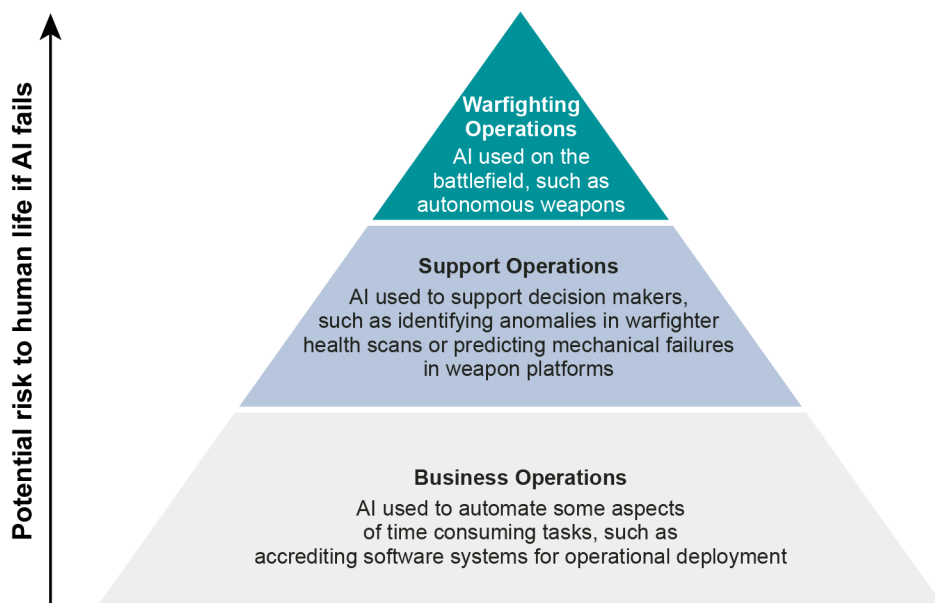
Potential risk to human life if AI fails

Warfighting Operations
AI used on the battlefield, such as autonomous weapons

Support Operations
AI used to support decision makers, such as identifying anomalies in warfighter health scans or predicting mechanical failures in weapon platforms

Business Operations
AI used to automate some aspects of time consuming tasks, such as accrediting software systems for operational deployment